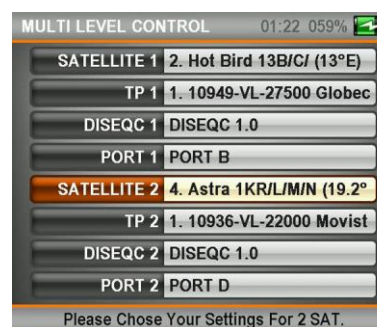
MULTI LEVEL CONTROL 01:22 059%

| | |
|---|---|
| SATELLITE 1 | 2. Hot Bird 13B/C/ (13°E) |
| TP 1 | 1. 10949-VL-27500 Globec |
| DISEQC 1 | DISEQC 1.0 |
| PORT 1 | PORT B |
| SATELLITE 2 | 4. Astra 1KR/L/M/N (19.2° |
| TP 2 | 1. 10936-VL-22000 Movist |
| DISEQC 2 | DISEQC 1.0 |
| PORT 2 | PORT D |

Please Chose Your Settings For 2 SAT.